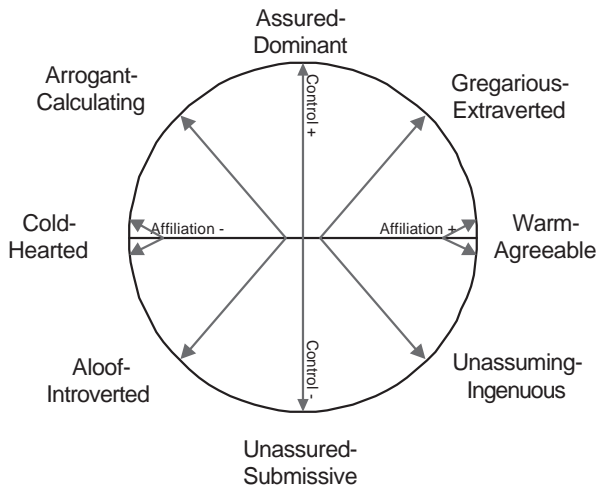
Assured-Dominant

Arrogant-Calculating

Gregarious-Extraverted

Control +

Cold-Hearted

Affiliation -

Affiliation +

Warm-Agreeable

Control -

Aloof-Introverted

Unassuming-Ingenuous

Unassured-Submissive